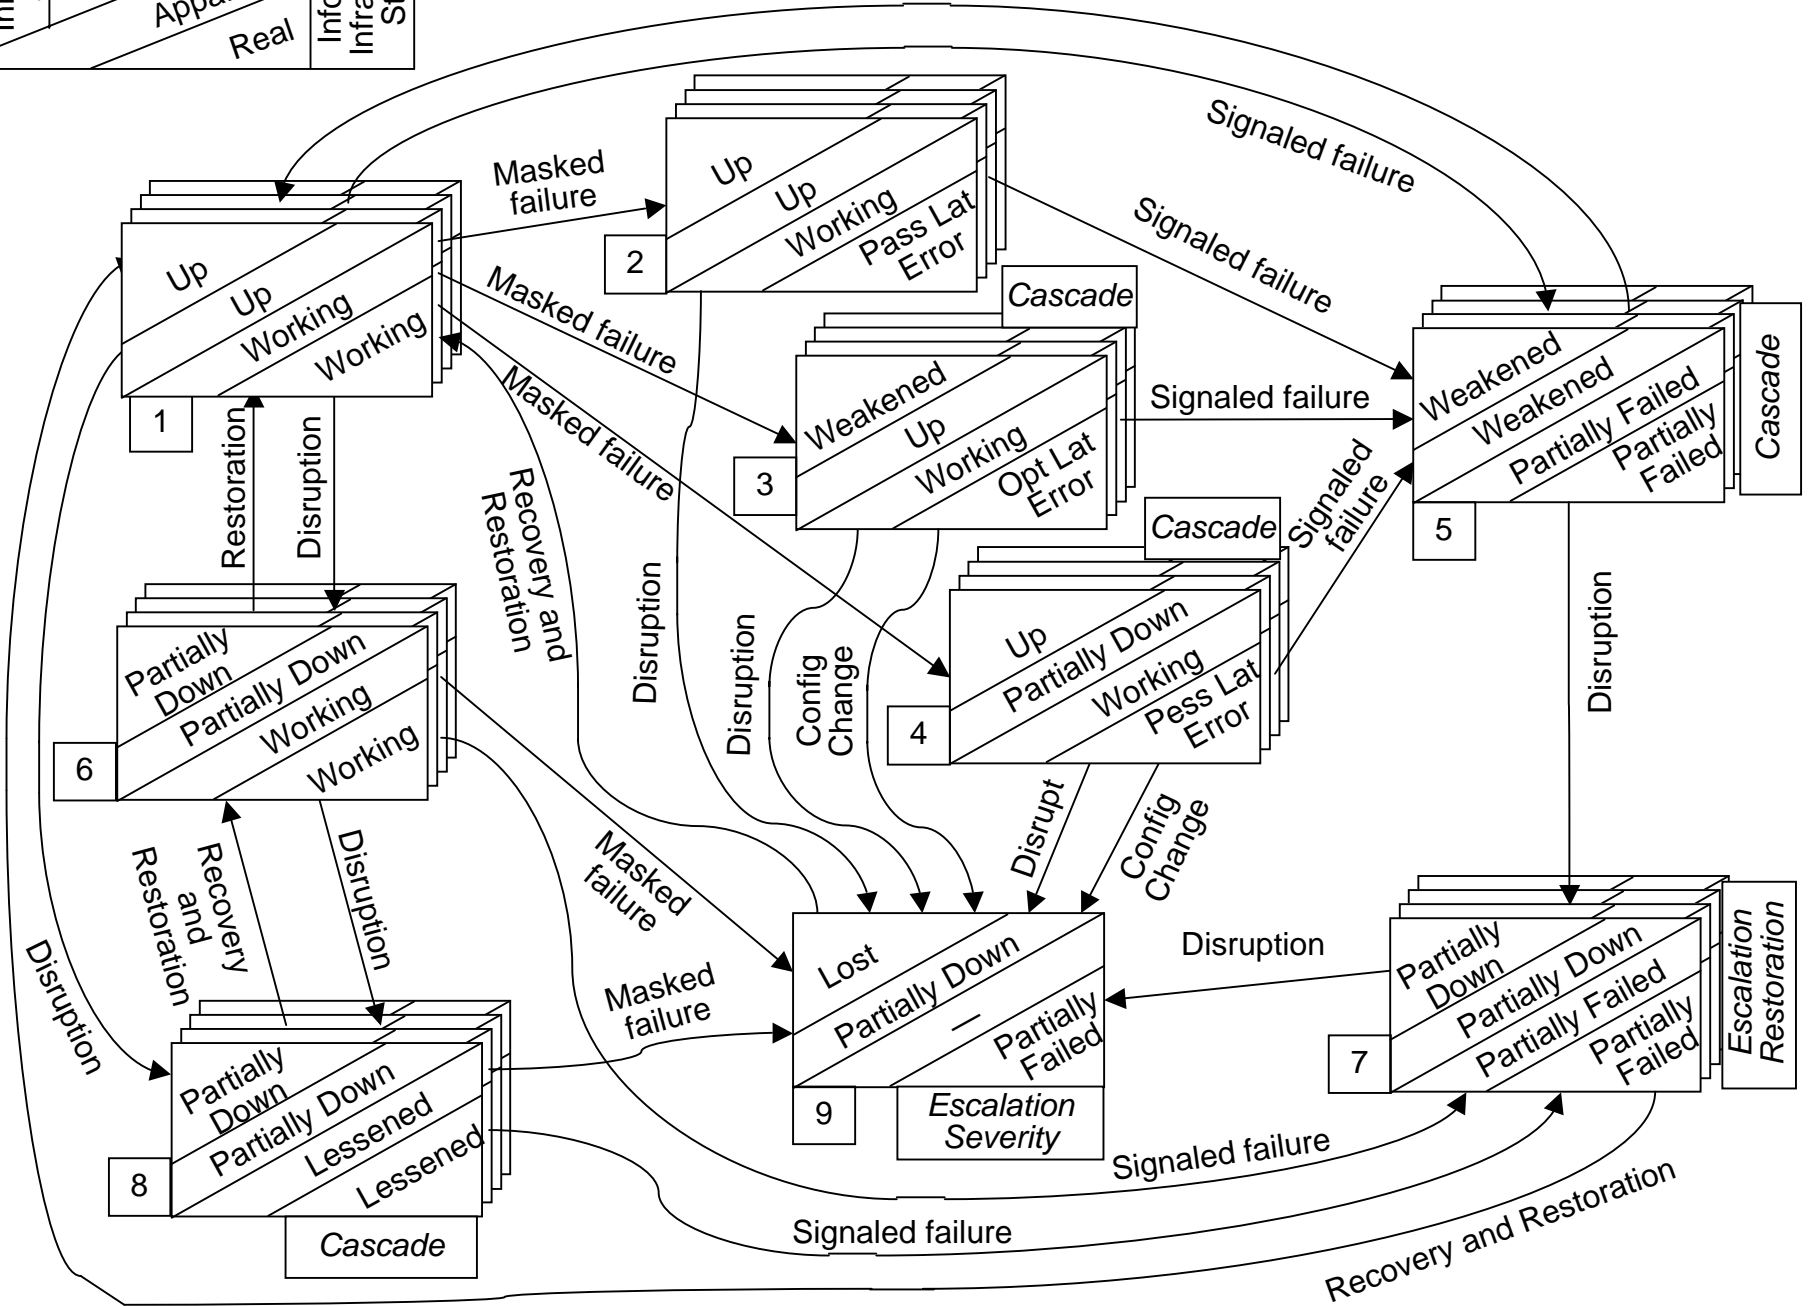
Appa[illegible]
Real
Info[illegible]
Infra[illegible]
St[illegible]

Signaled failure

Masked failure

Up
Up
Working
Pass Lat Error
2

Signaled failure

Up
Up
Working
Working
1

Masked failure

Cascade
Weakened
Up
Working
Opt Lat Error
3

Signaled failure

Weakened
Weakened
Partially Failed
Partially Failed
5
Cascade

Masked failure

Restoration
Disruption

Recovery and Restoration

Disruption

Disruption

Config Change

Cascade
Up
Partially Down
Working
Pess Lat Error
4

Signaled failure

Disruption

Partially Down
Partially Down
Working
Working
6

Disrupt
Config Change

Recovery and Restoration
Disruption

Masked failure

Lost
Partially Down
—
Partially Failed
9
Escalation Severity

Disruption

Partially Down
Partially Down
Partially Failed
Partially Failed
7
Escalation Restoration

Disruption

Masked failure

Partially Down
Partially Down
Lessened
Lessened
8
Cascade

Signaled failure

Signaled failure

Recovery and Restoration